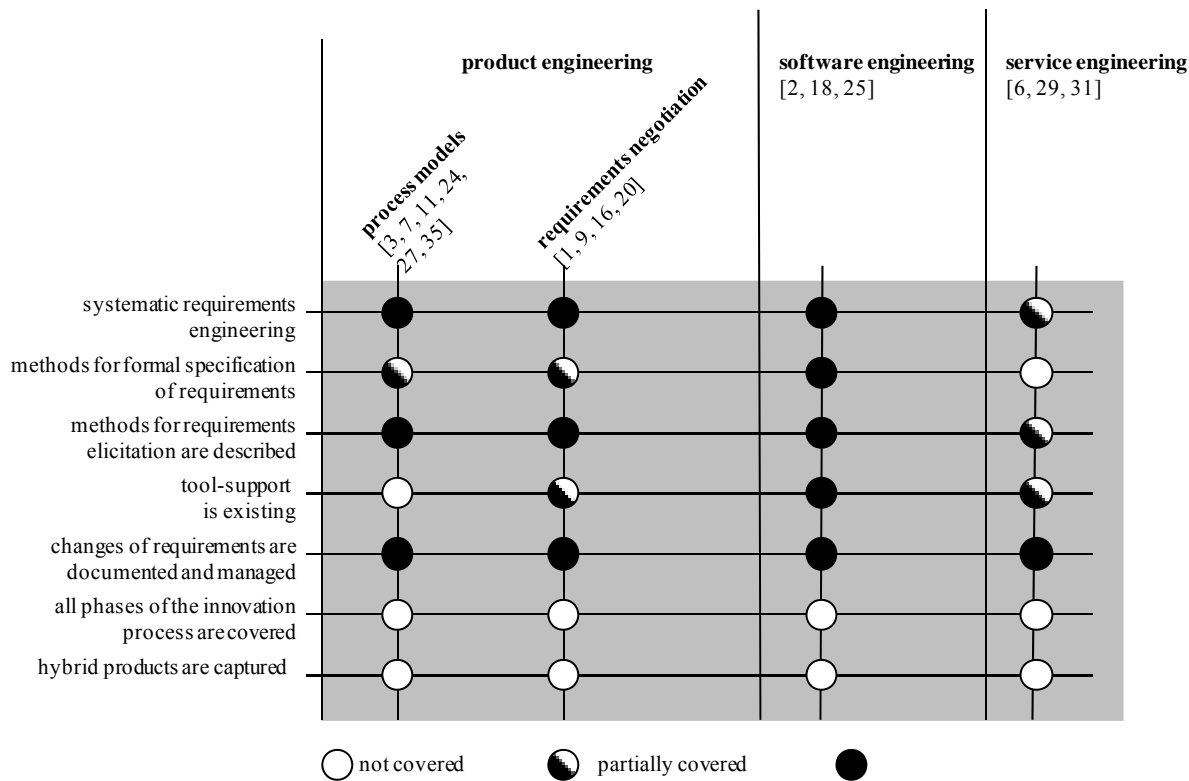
product engineering

software engineering [2, 18, 25]

service engineering [6, 29, 31]

process models [3, 7, 11, 24, 27, 35]

requirements negotiation [1, 9, 16, 20]

systematic requirements engineering

methods for formal specification of requirements

methods for requirements elicitation are described

tool-support is existing

changes of requirements are documented and managed

all phases of the innovation process are covered

hybrid products are captured

not covered

partially covered